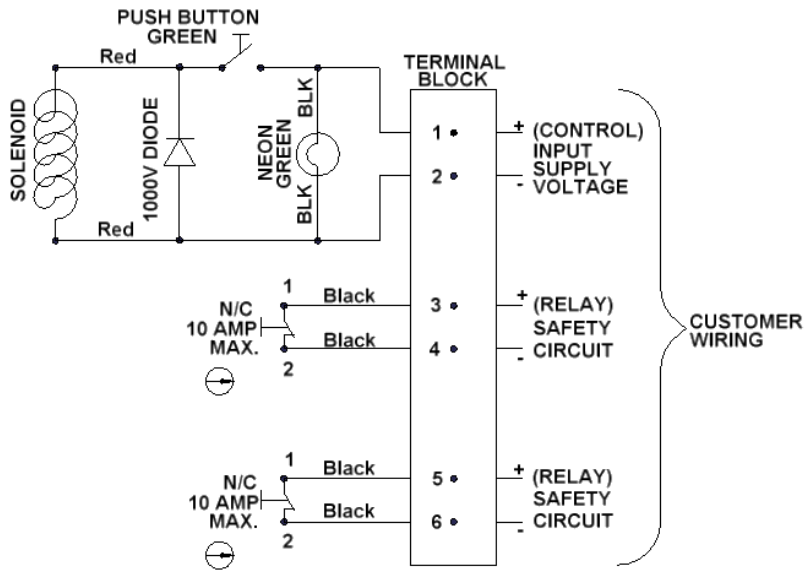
PUSH BUTTON
GREEN

Red

SOLENOID

1000V DIODE

NEON
GREEN
BLK
BLK

Red

TERMINAL
BLOCK

1
2

+ (CONTROL)
INPUT
SUPPLY
- VOLTAGE

N/C
10 AMP
MAX.

1
Black
Black
2

3
4

+ (RELAY)
SAFETY
- CIRCUIT

CUSTOMER
WIRING

N/C
10 AMP
MAX.

1
Black
Black
2

5
6

+ (RELAY)
SAFETY
- CIRCUIT